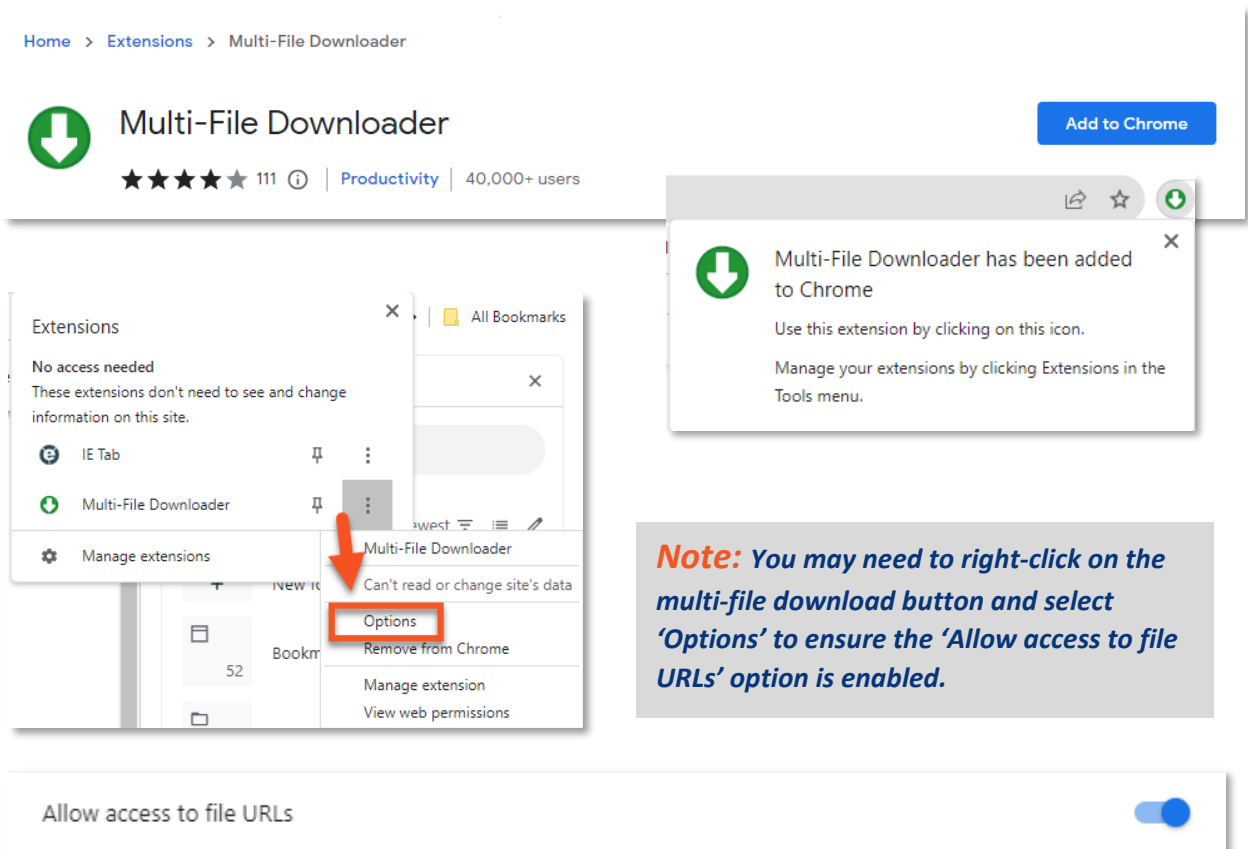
Home > Extensions > Multi-File Downloader

Multi-File Downloader

111 | Productivity | 40,000+ users

Add to Chrome

Multi-File Downloader has been added to Chrome

Use this extension by clicking on this icon.

Manage your extensions by clicking Extensions in the Tools menu.

Extensions

No access needed

These extensions don't need to see and change information on this site.

IE Tab

Multi-File Downloader

Manage extensions

All Bookmarks

ewest

New t

Bookm

52

Multi-File Downloader

Can't read or change site's data

Options

Remove from Chrome

Manage extension

View web permissions

Note: You may need to right-click on the multi-file download button and select 'Options' to ensure the 'Allow access to file URLs' option is enabled.

Allow access to file URLs